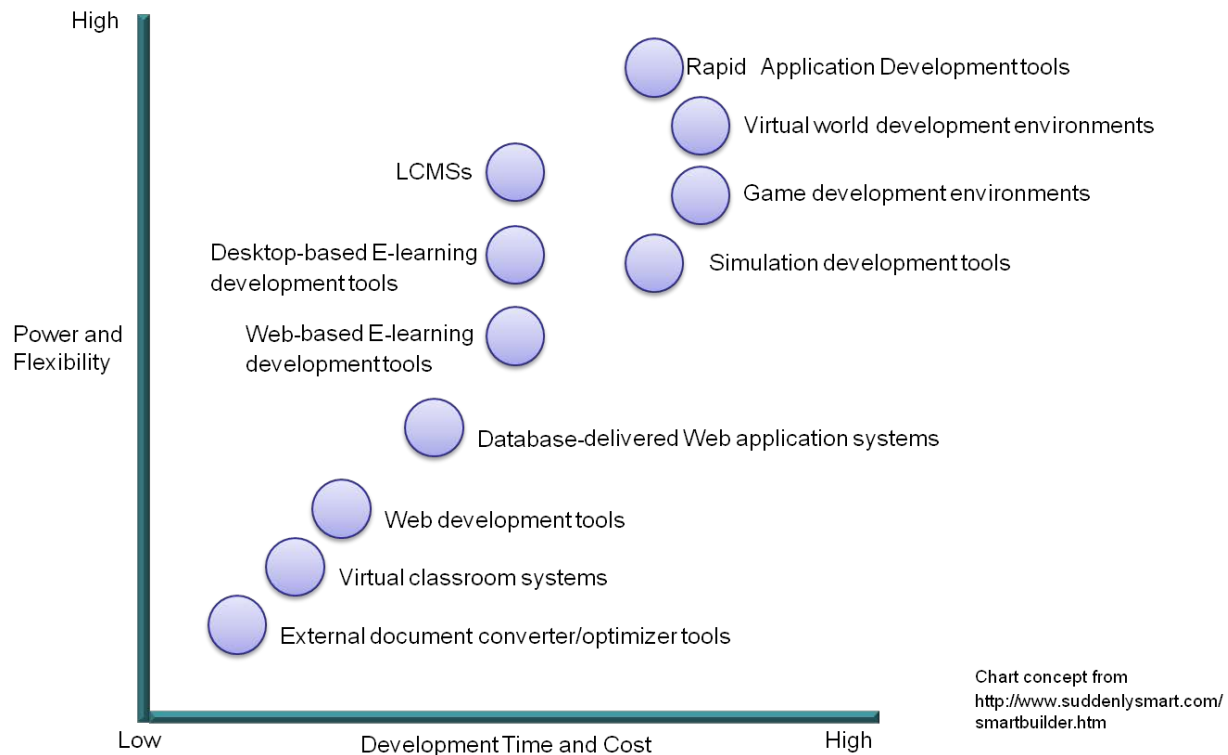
High

Rapid Application Development tools

Virtual world development environments

LCMSs

Game development environments

Desktop-based E-learning development tools

Simulation development tools

Power and Flexibility

Web-based E-learning development tools

Database-delivered Web application systems

Web development tools

Virtual classroom systems

External document converter/optimizer tools

Chart concept from http://www.suddenlysmart.com/smartbuilder.htm

Low

Development Time and Cost

High